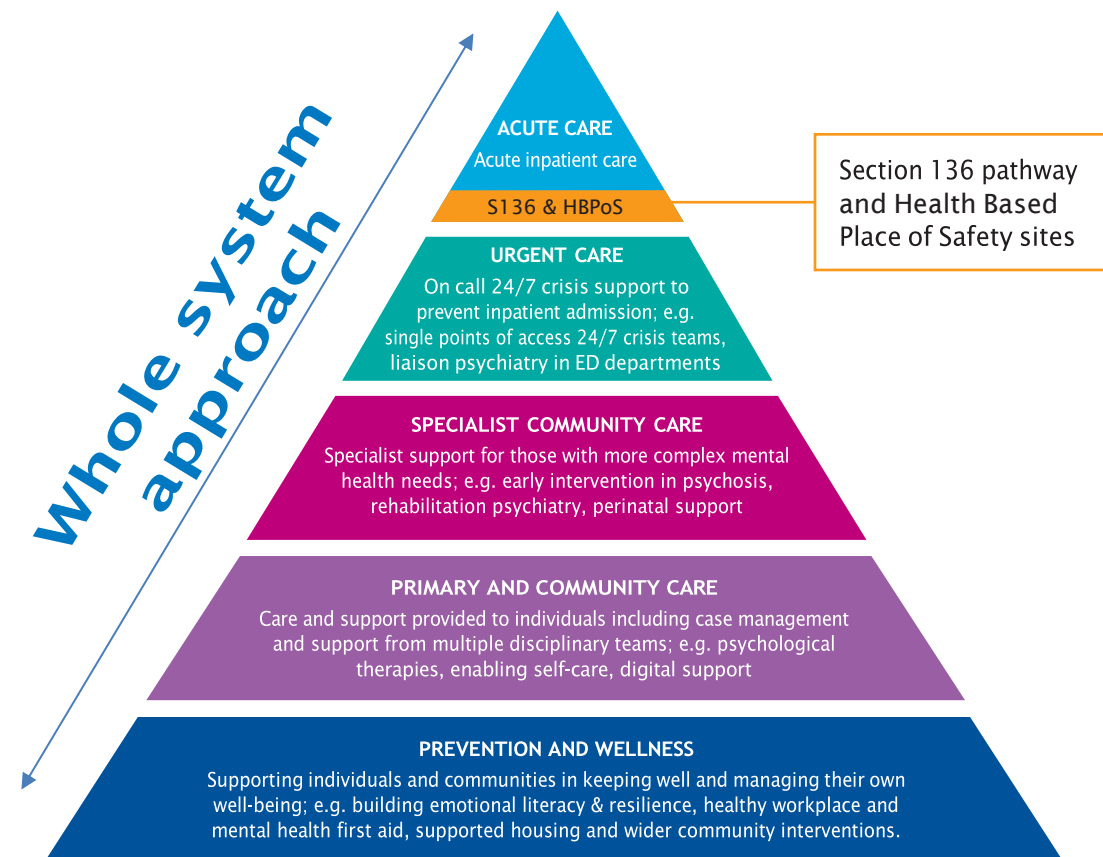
Whole system approach

ACUTE CARE
Acute inpatient care

S136 & HBPoS

Section 136 pathway and Health Based Place of Safety sites

URGENT CARE
On call 24/7 crisis support to prevent inpatient admission; e.g. single points of access 24/7 crisis teams, liaison psychiatry in ED departments

SPECIALIST COMMUNITY CARE
Specialist support for those with more complex mental health needs; e.g. early intervention in psychosis, rehabilitation psychiatry, perinatal support

PRIMARY AND COMMUNITY CARE
Care and support provided to individuals including case management and support from multiple disciplinary teams; e.g. psychological therapies, enabling self-care, digital support

PREVENTION AND WELLNESS
Supporting individuals and communities in keeping well and managing their own well-being; e.g. building emotional literacy & resilience, healthy workplace and mental health first aid, supported housing and wider community interventions.